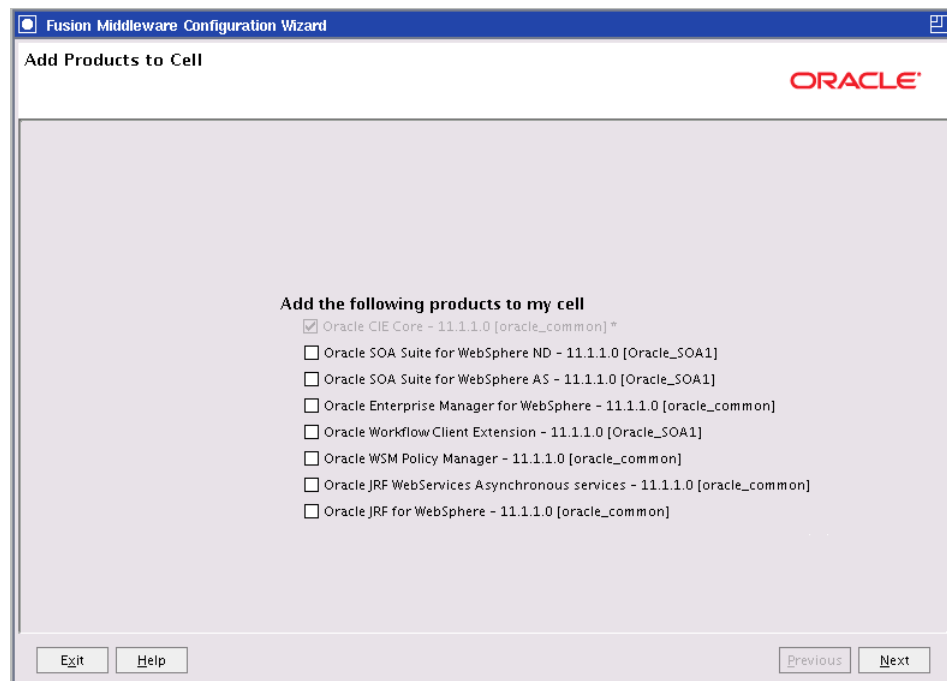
Fusion Middleware Configuration Wizard

Add Products to Cell

ORACLE

Add the following products to my cell

Oracle CIE Core - 11.1.1.0 [oracle_common] *

Oracle SOA Suite for WebSphere ND - 11.1.1.0 [Oracle_SOA1]

Oracle SOA Suite for WebSphere AS - 11.1.1.0 [Oracle_SOA1]

Oracle Enterprise Manager for WebSphere - 11.1.1.0 [oracle_common]

Oracle Workflow Client Extension - 11.1.1.0 [Oracle_SOA1]

Oracle WSM Policy Manager - 11.1.1.0 [oracle_common]

Oracle JRF WebServices Asynchronous services - 11.1.1.0 [oracle_common]

Oracle JRF for WebSphere - 11.1.1.0 [oracle_common]

Exit Help Previous Next